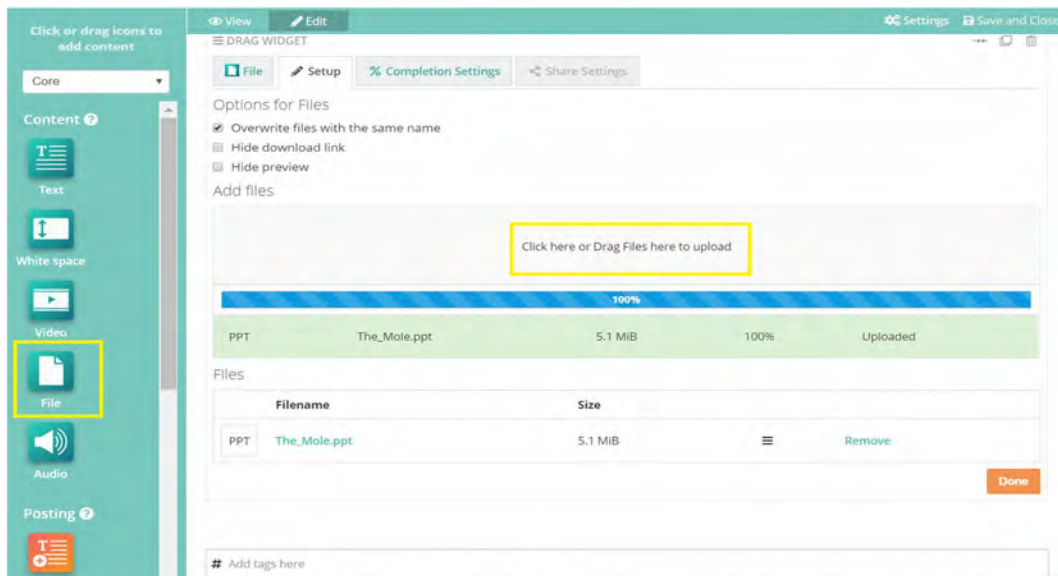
Click or drag icons to add content

Core

Content

Text

White space

Video

File

Audio

Posting

View Edit

Settings Save and Close

DRAG WIDGET

File Setup % Completion Settings Share Settings

Options for Files

Overwrite files with the same name

Hide download link

Hide preview

Add files

Click here or Drag Files here to upload

100%

| PPT | The_Mole.ppt | 5.1 MiB | 100% | Uploaded |
|---|---|---|---|---|

Files

| | Filename | Size | | |
|---|---|---|---|---|
| PPT | The_Mole.ppt | 5.1 MiB | ≡ | Remove |

Done

# Add tags here